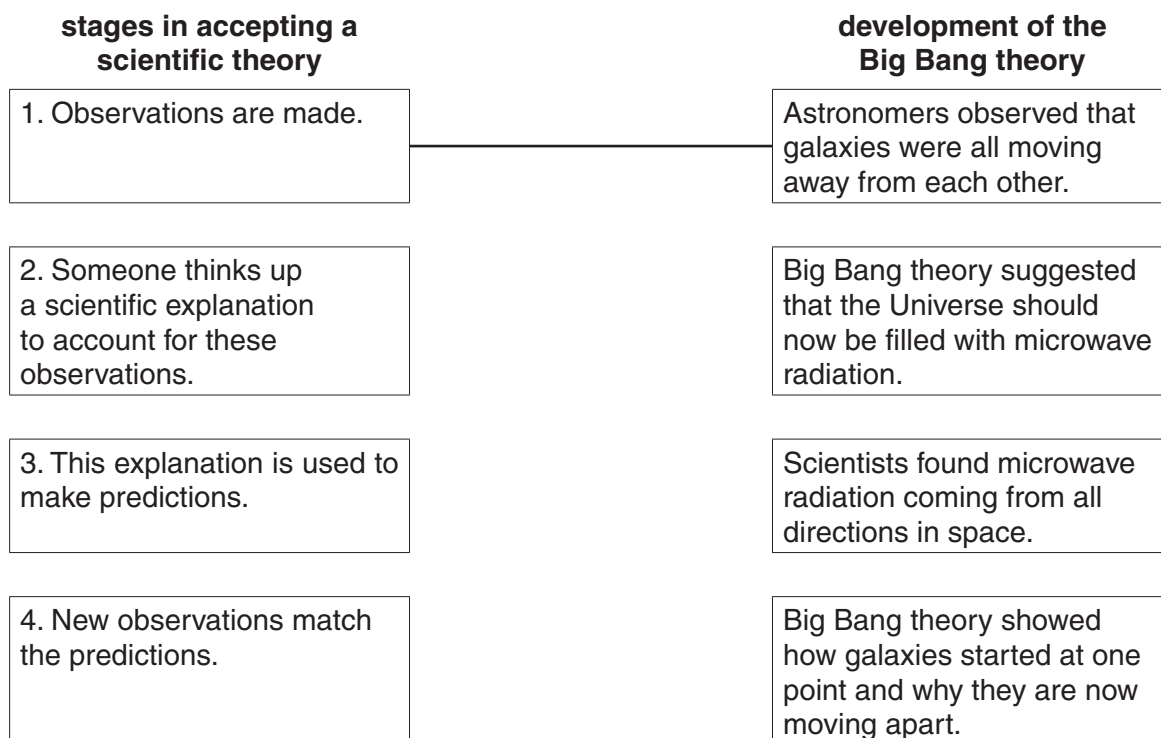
**stages in accepting a scientific theory**

1. Observations are made.

2. Someone thinks up a scientific explanation to account for these observations.

3. This explanation is used to make predictions.

4. New observations match the predictions.

**development of the Big Bang theory**

Astronomers observed that galaxies were all moving away from each other.

Big Bang theory suggested that the Universe should now be filled with microwave radiation.

Scientists found microwave radiation coming from all directions in space.

Big Bang theory showed how galaxies started at one point and why they are now moving apart.